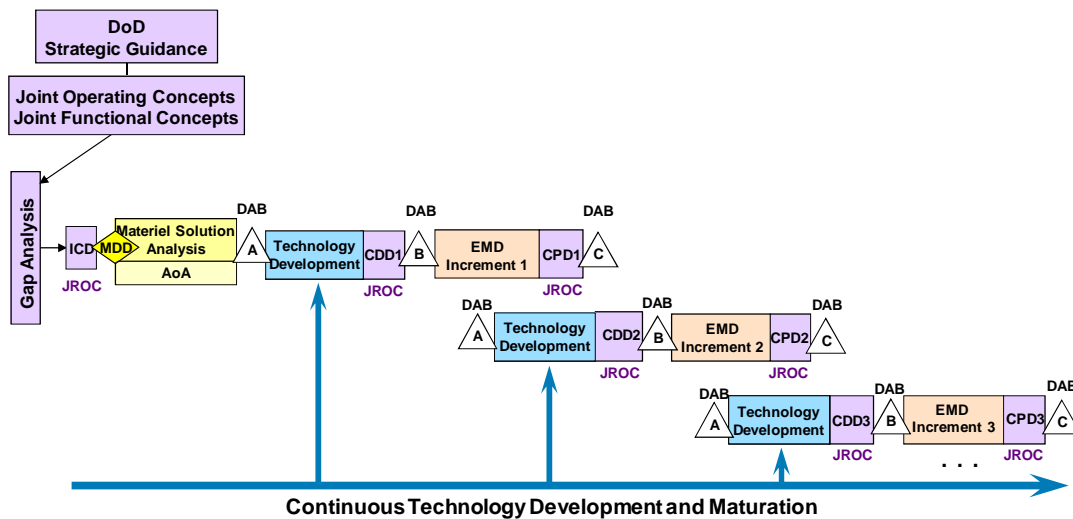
DoD Strategic Guidance

Joint Operating Concepts
Joint Functional Concepts

Gap Analysis

ICD
MDD
Materiel Solution Analysis
AoA
JROC

DAB
A
Technology Development
CDD1
JROC
DAB
B
EMD Increment 1
CPD1
JROC
DAB
C

DAB
A
Technology Development
CDD2
JROC
DAB
B
EMD Increment 2
CPD2
JROC
DAB
C

DAB
A
Technology Development
CDD3
JROC
DAB
B
EMD Increment 3
CPD3
JROC
DAB
C

. . .

Continuous Technology Development and Maturation